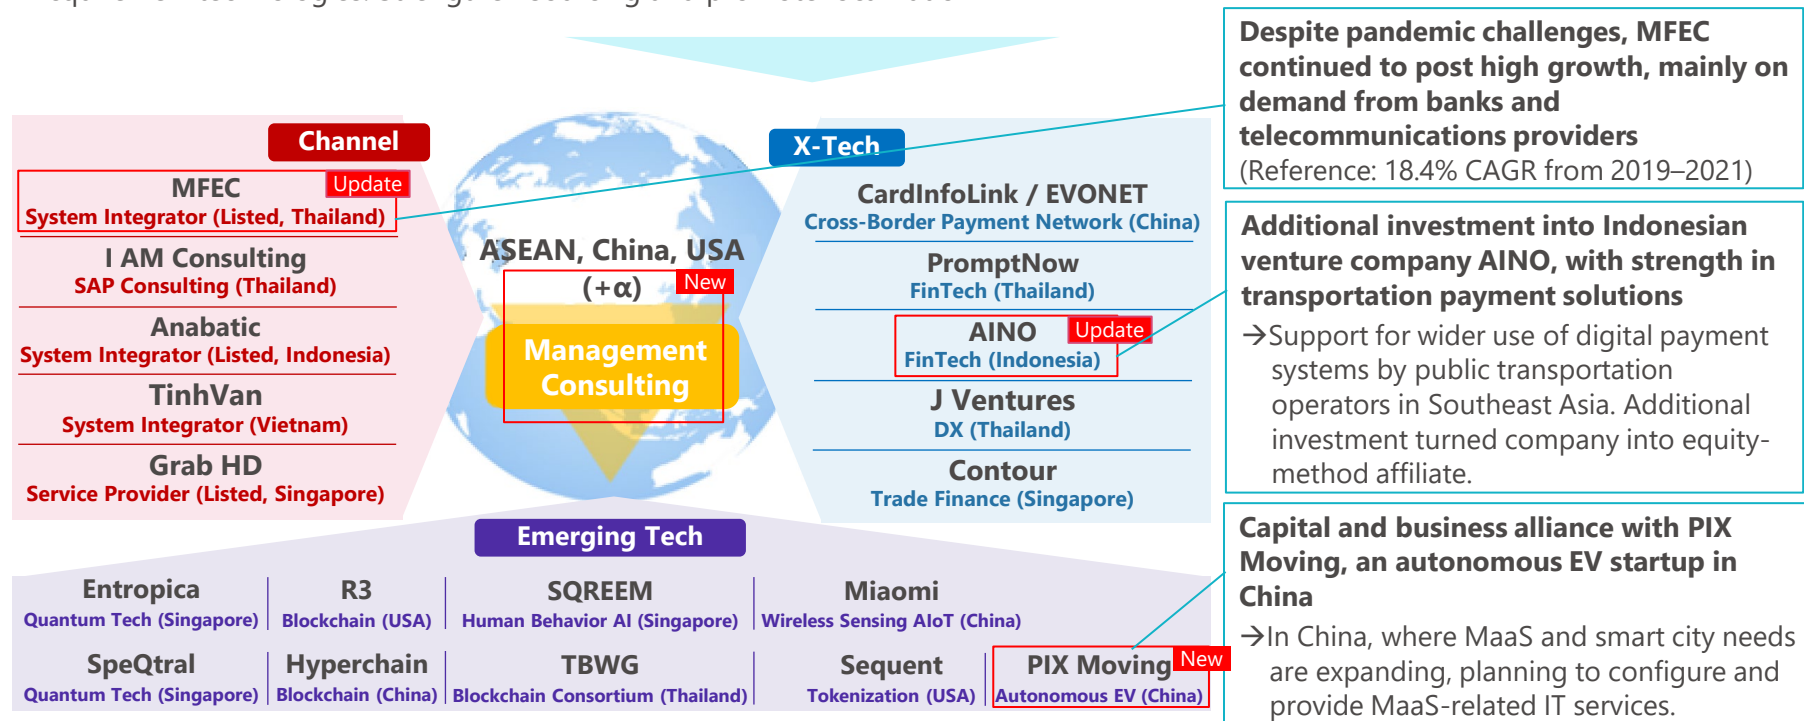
Channel

MFEC Update
System Integrator (Listed, Thailand)

I AM Consulting
SAP Consulting (Thailand)

Anabatic
System Integrator (Listed, Indonesia)

TinhVan
System Integrator (Vietnam)

Grab HD
Service Provider (Listed, Singapore)

ASEAN, China, USA
(+α) New
Management Consulting

X-Tech

CardInfoLink / EVONET
Cross-Border Payment Network (China)

PromptNow
FinTech (Thailand)

AINO Update
FinTech (Indonesia)

J Ventures
DX (Thailand)

Contour
Trade Finance (Singapore)

Emerging Tech

| Entropica Quantum Tech (Singapore) | R3 Blockchain (USA) | SQREEM Human Behavior AI (Singapore) | Miaomi Wireless Sensing AIoT (China) |
|---|---|---|---|
| SpeQtral Quantum Tech (Singapore) | Hyperchain Blockchain (China) | TBWG Blockchain Consortium (Thailand) | Sequent Tokenization (USA) |

PIX Moving New
Autonomous EV (China)

Despite pandemic challenges, MFEC continued to post high growth, mainly on demand from banks and telecommunications providers
(Reference: 18.4% CAGR from 2019–2021)

Additional investment into Indonesian venture company AINO, with strength in transportation payment solutions
→Support for wider use of digital payment systems by public transportation operators in Southeast Asia. Additional investment turned company into equity-method affiliate.

Capital and business alliance with PIX Moving, an autonomous EV startup in China
→In China, where MaaS and smart city needs are expanding, planning to configure and provide MaaS-related IT services.